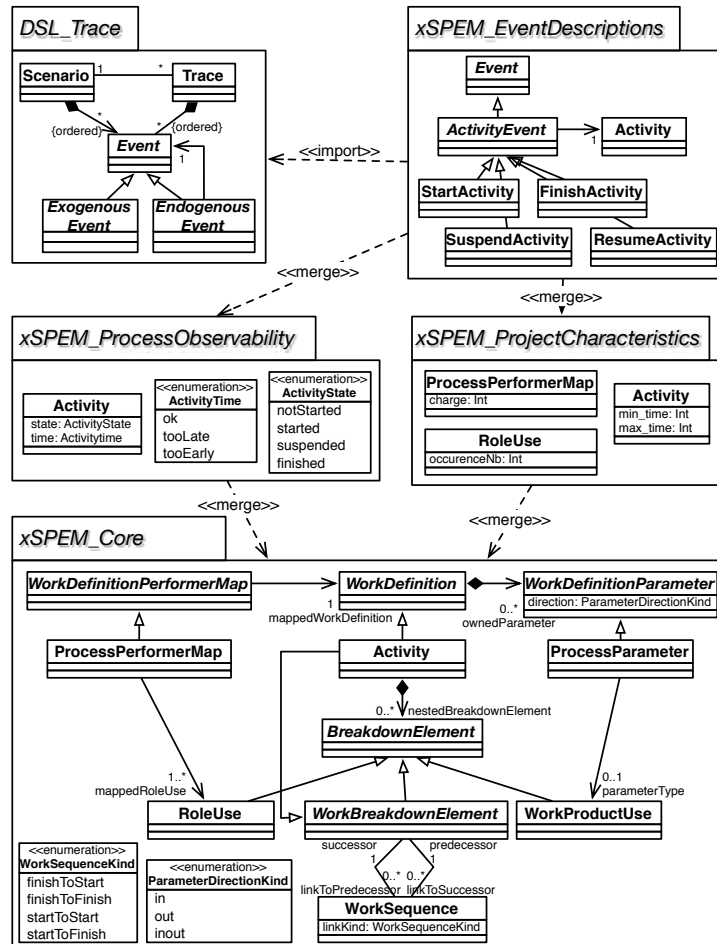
DSL_Trace

Scenario
1
*
Trace
*
{ordered}
*
{ordered}
Event
1
Exogenous Event
Endogenous Event

xSPEM_EventDescriptions

Event
ActivityEvent
1
Activity
StartActivity
FinishActivity
SuspendActivity
ResumeActivity

<<import>>
<<merge>>
<<merge>>

xSPEM_ProcessObservability

Activity
state: ActivityState
time: Activitytime

<<enumeration>>
ActivityTime
ok
tooLate
tooEarly

<<enumeration>>
ActivityState
notStarted
started
suspended
finished

xSPEM_ProjectCharacteristics

ProcessPerformerMap
charge: Int

Activity
min_time: Int
max_time: Int

RoleUse
occurenceNb: Int

<<merge>>
<<merge>>

xSPEM_Core

WorkDefinitionPerformerMap
1
mappedWorkDefinition
WorkDefinition
WorkDefinitionParameter
direction: ParameterDirectionKind
0..*
ownedParameter
ProcessPerformerMap
Activity
ProcessParameter
0..*
nestedBreakdownElement
BreakdownElement
1..*
mappedRoleUse
0..1
parameterType
RoleUse
WorkBreakdownElement
WorkProductUse
successor
predecessor
1
1
0..*
0..*
linkToPredecessor
linkToSuccessor
WorkSequence
linkKind: WorkSequenceKind

<<enumeration>>
WorkSequenceKind
finishToStart
finishToFinish
startToStart
startToFinish

<<enumeration>>
ParameterDirectionKind
in
out
inout